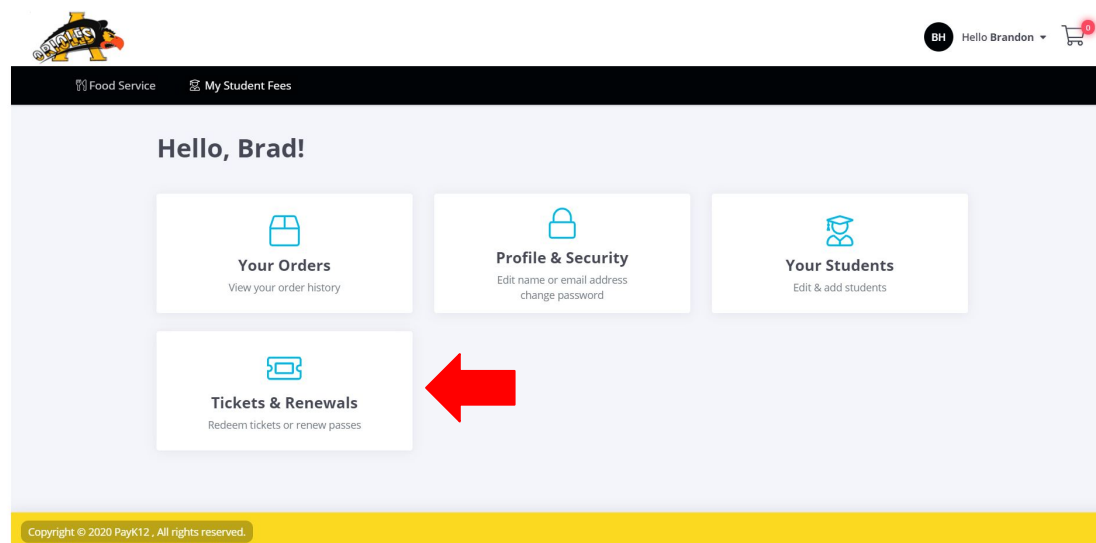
ORIOLES

BH Hello Brandon

0

Food Service My Student Fees

Hello, Brad!

Your Orders
View your order history

Profile & Security
Edit name or email address change password

Your Students
Edit & add students

Tickets & Renewals
Redeem tickets or renew passes

Copyright © 2020 PayK12 , All rights reserved.